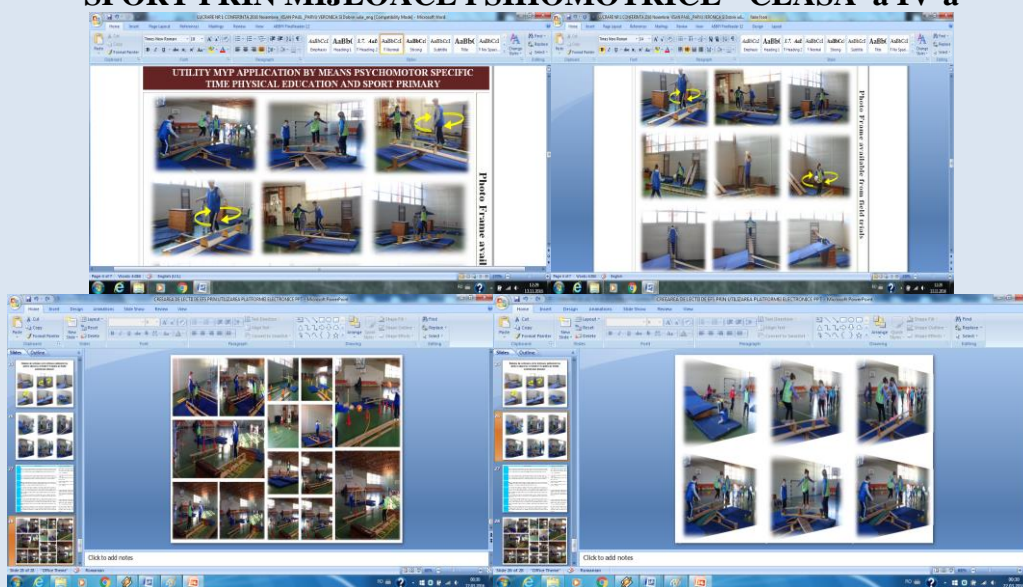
SPORT PRIN MIJLOACE PSIHOMOTRICE "CLASA" a IV-a

UTILITY MYP APPLICATION BY MEANS PSYCHOMOTOR SPECIFIC TIME PHYSICAL EDUCATION AND SPORT PRIMARY

Photo Frame avail

Photo Frame available from field trials

Click to add notes

Click to add notes